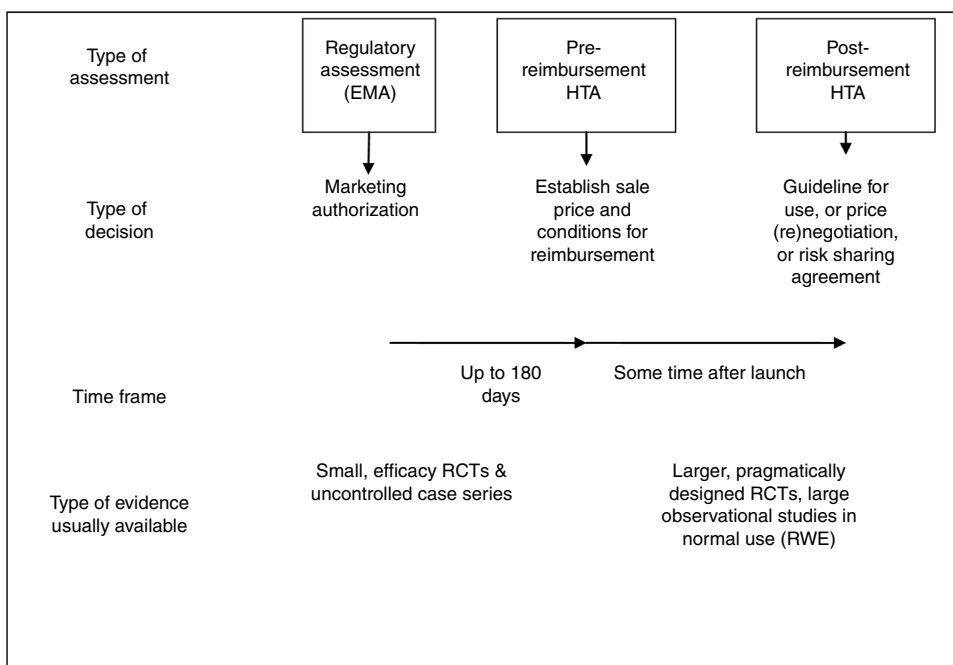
Type of assessment

Regulatory assessment (EMA)

Pre-reimbursement HTA

Post-reimbursement HTA

Type of decision

Marketing authorization

Establish sale price and conditions for reimbursement

Guideline for use, or price (re)negotiation, or risk sharing agreement

Time frame

Up to 180 days

Some time after launch

Type of evidence usually available

Small, efficacy RCTs & uncontrolled case series

Larger, pragmatically designed RCTs, large observational studies in normal use (RWE)